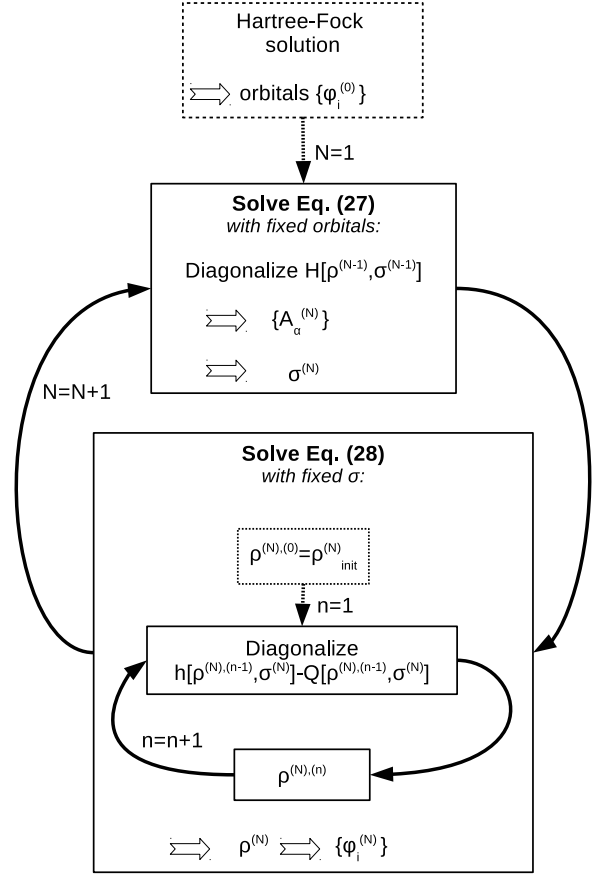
Hartree-Fock solution

orbitals $\{\varphi_i^{(0)}\}$

N=1

**Solve Eq. (27)**
*with fixed orbitals:*

Diagonalize $H[\rho^{(N-1)},\sigma^{(N-1)}]$

$\{A_\alpha^{(N)}\}$

$\sigma^{(N)}$

N=N+1

**Solve Eq. (28)**
*with fixed σ:*

$\rho^{(N),(0)}=\rho^{(N)}_{init}$

n=1

Diagonalize
$h[\rho^{(N),(n-1)},\sigma^{(N)}]-Q[\rho^{(N),(n-1)},\sigma^{(N)}]$

n=n+1

$\rho^{(N),(n)}$

$\rho^{(N)}$ $\{\varphi_i^{(N)}\}$